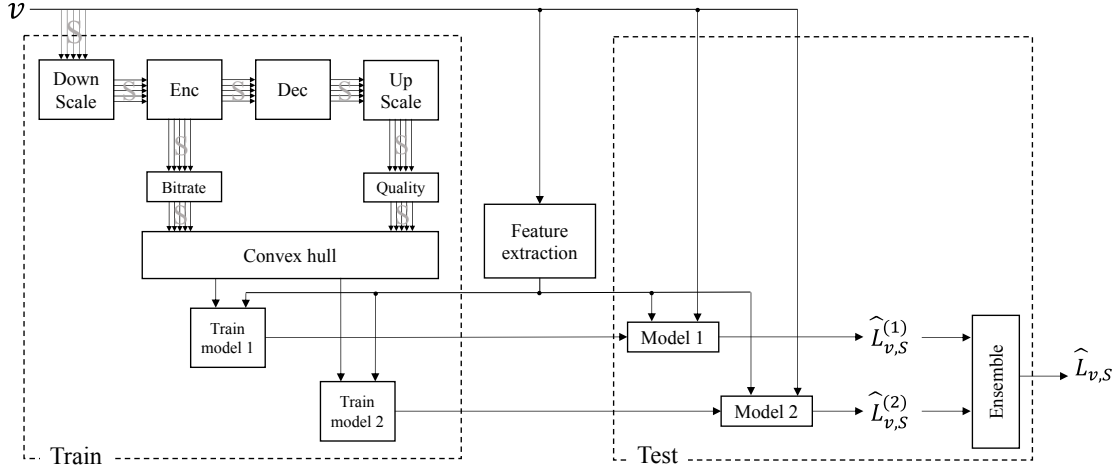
$v$

S

Down Scale

S

Enc

S

Dec

S

Up Scale

S

S

Bitrate

Quality

S

S

Convex hull

Feature extraction

Train model 1

Train model 2

Model 1

Model 2

$\widehat{L}_{v,S}^{(1)}$

$\widehat{L}_{v,S}^{(2)}$

Ensemble

$\widehat{L}_{v,S}$

Train

Test